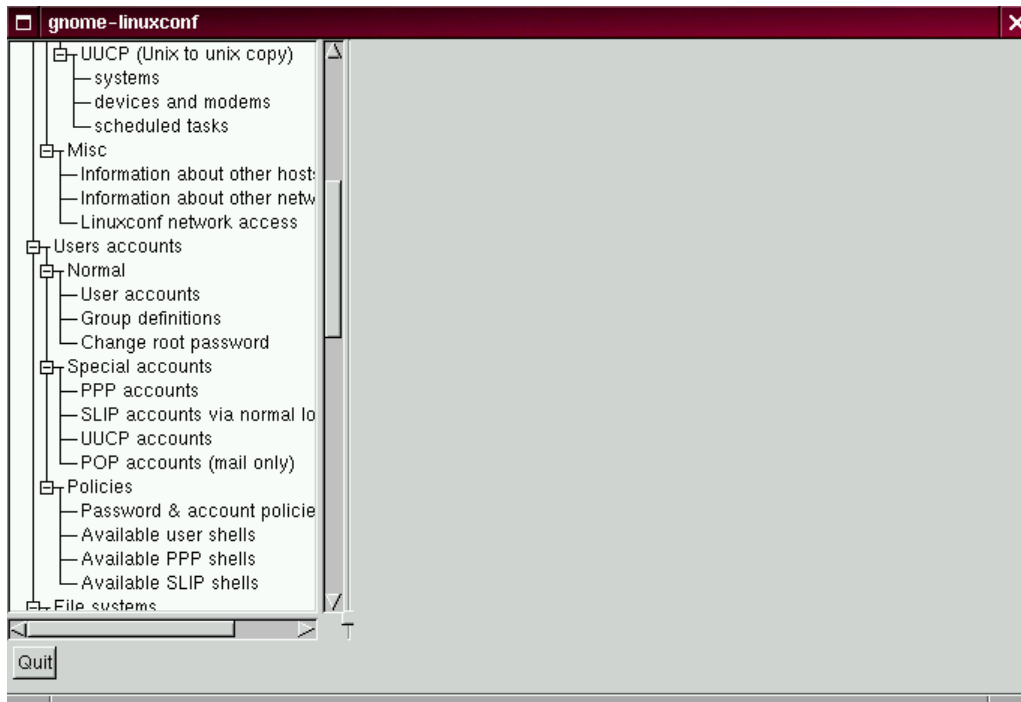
gnome-linuxconf

UUCP (Unix to unix copy)
systems
devices and modems
scheduled tasks
Misc
Information about other host:
Information about other netw
Linuxconf network access
Users accounts
Normal
User accounts
Group definitions
Change root password
Special accounts
PPP accounts
SLIP accounts via normal lo
UUCP accounts
POP accounts (mail only)
Policies
Password & account policie
Available user shells
Available PPP shells
Available SLIP shells
File systems

Quit